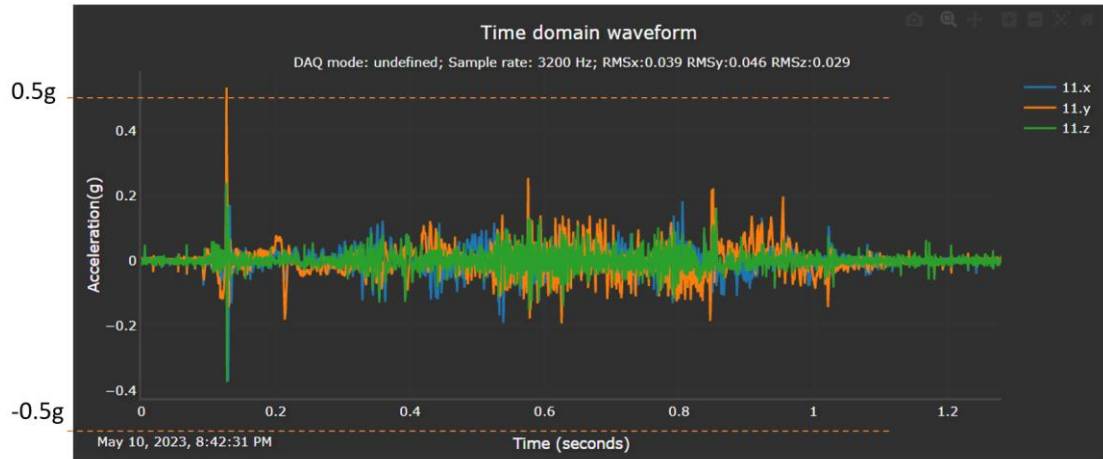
0.5g

-0.5g

Time domain waveform

DAQ mode: undefined; Sample rate: 3200 Hz; RMSx:0.039 RMSy:0.046 RMSz:0.029

11.x
11.y
11.z

Acceleration(g)

0.4
0.2
0
-0.2
-0.4

0
0.2
0.4
0.6
0.8
1
1.2

Time (seconds)

May 10, 2023, 8:42:31 PM